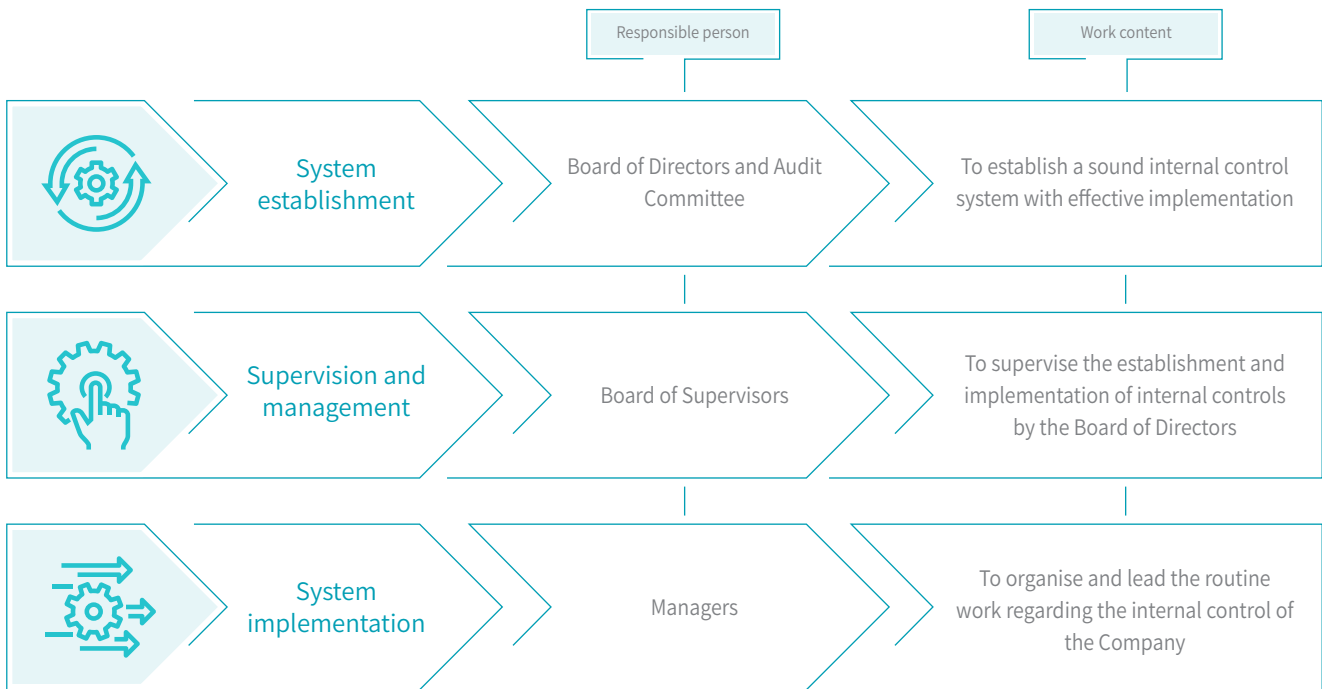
Responsible person

Work content

System establishment

Board of Directors and Audit Committee

To establish a sound internal control system with effective implementation

Supervision and management

Board of Supervisors

To supervise the establishment and implementation of internal controls by the Board of Directors

System implementation

Managers

To organise and lead the routine work regarding the internal control of the Company